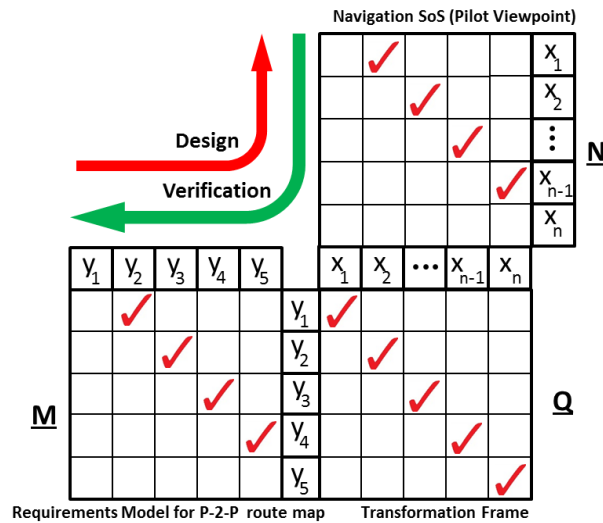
Navigation SoS (Pilot Viewpoint)

Design

Verification

$x_1$
$x_2$
$\vdots$
$x_{n-1}$
$x_n$

N

| $y_1$ | $y_2$ | $y_3$ | $y_4$ | $y_5$ |
|---|---|---|---|---|
| | ✓ | | | |
| | | ✓ | | |
| | | | ✓ | |
| | | | | ✓ |
| | | | | |

| | $x_1$ | $x_2$ | $\cdots$ | $x_{n-1}$ | $x_n$ |
|---|---|---|---|---|---|
| $y_1$ | ✓ | | | | |
| $y_2$ | | ✓ | | | |
| $y_3$ | | | ✓ | | |
| $y_4$ | | | | ✓ | |
| $y_5$ | | | | | ✓ |

M

Q

Requirements Model for P-2-P route map

Transformation Frame